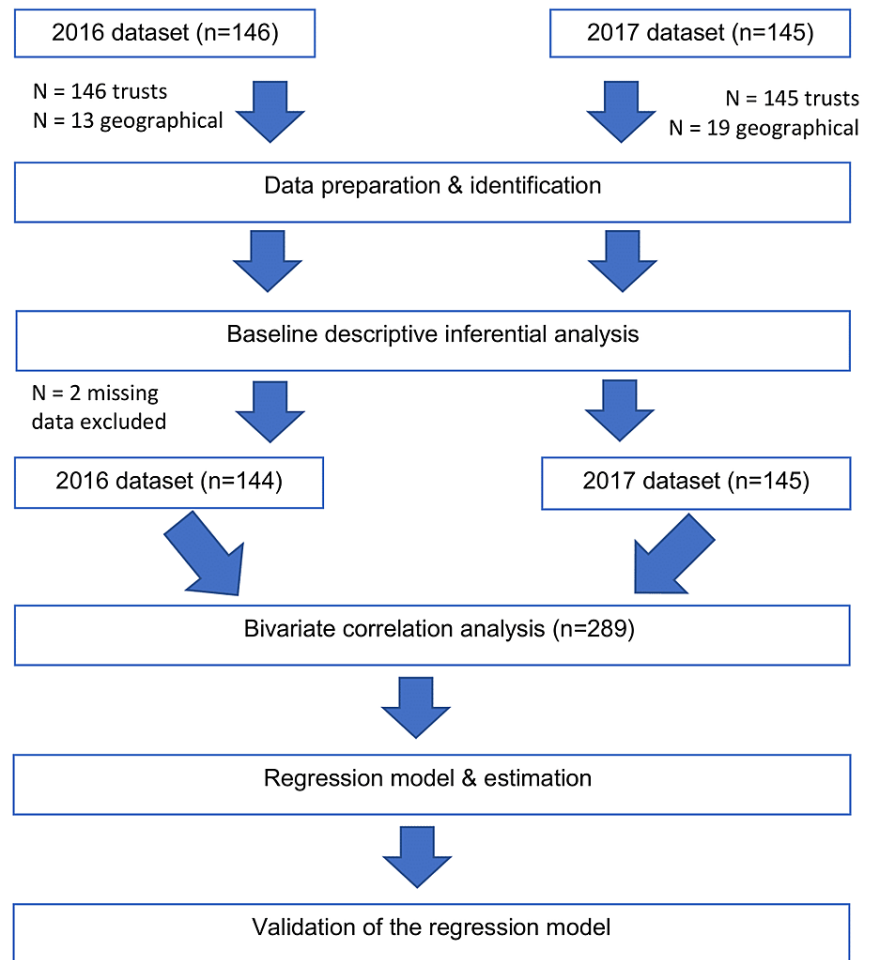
2016 dataset (n=146)

2017 dataset (n=145)

N = 146 trusts
N = 13 geographical

N = 145 trusts
N = 19 geographical

Data preparation & identification

Baseline descriptive inferential analysis

N = 2 missing data excluded

2016 dataset (n=144)

2017 dataset (n=145)

Bivariate correlation analysis (n=289)

Regression model & estimation

Validation of the regression model